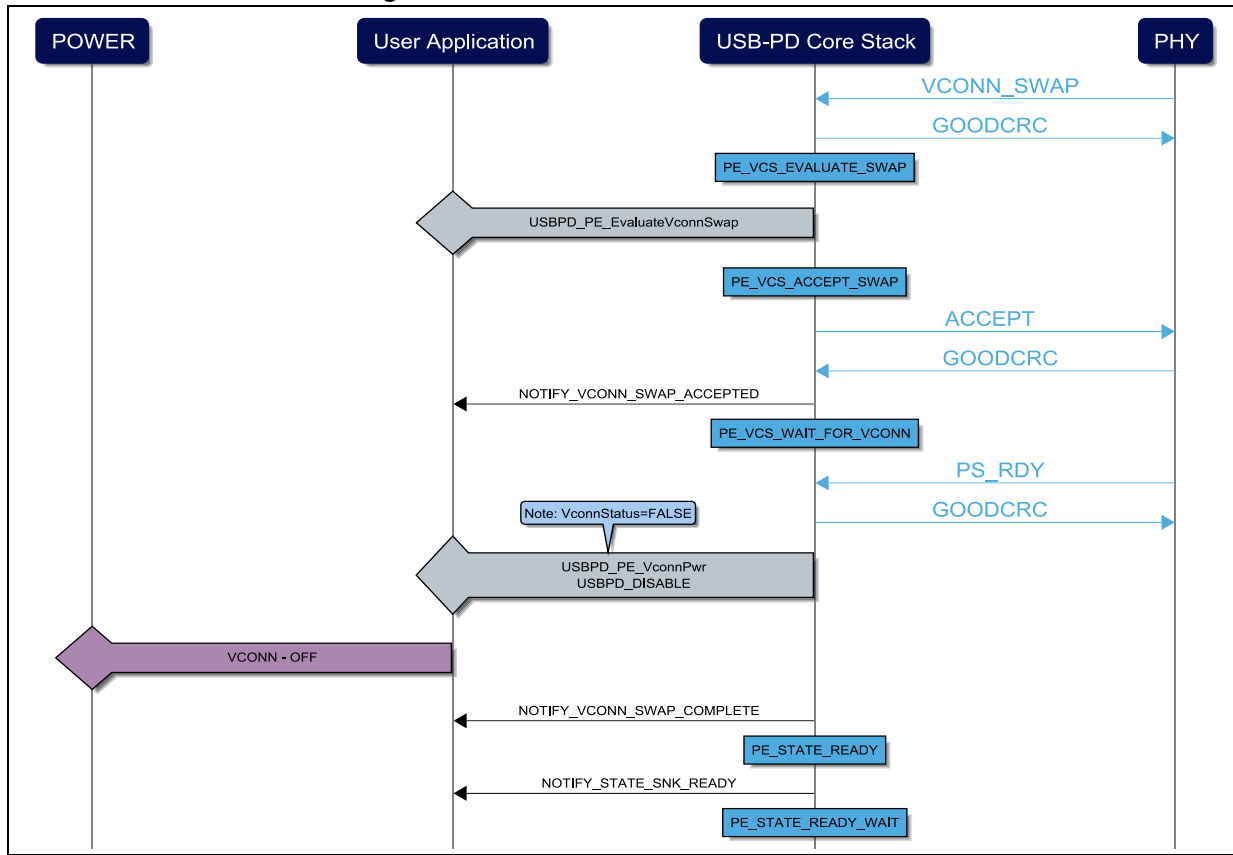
POWER

User Application

USB-PD Core Stack

PHY

VCONN_SWAP

GOODCRC

PE_VCS_EVALUATE_SWAP

USBPD_PE_EvaluateVconnSwap

PE_VCS_ACCEPT_SWAP

ACCEPT

GOODCRC

NOTIFY_VCONN_SWAP_ACCEPTED

PE_VCS_WAIT_FOR_VCONN

PS_RDY

GOODCRC

Note: VconnStatus=FALSE

USBPD_PE_VconnPwr
USBPD_DISABLE

VCONN - OFF

NOTIFY_VCONN_SWAP_COMPLETE

PE_STATE_READY

NOTIFY_STATE_SNK_READY

PE_STATE_READY_WAIT